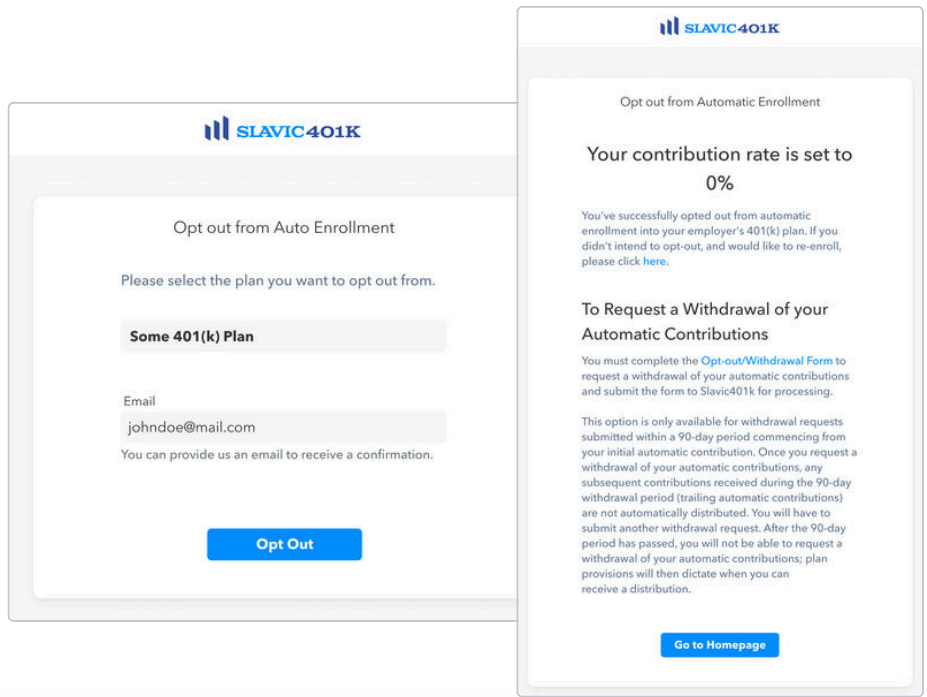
SLAVIC401K

Opt out from Auto Enrollment

Please select the plan you want to opt out from.

Some 401(k) Plan

Email

johndoe@mail.com

You can provide us an email to receive a confirmation.

Opt Out

SLAVIC401K

Opt out from Automatic Enrollment

Your contribution rate is set to 0%

You've successfully opted out from automatic enrollment into your employer's 401(k) plan. If you didn't intend to opt-out, and would like to re-enroll, please click here.

To Request a Withdrawal of your Automatic Contributions

You must complete the Opt-out/Withdrawal Form to request a withdrawal of your automatic contributions and submit the form to Slavic401k for processing.

This option is only available for withdrawal requests submitted within a 90-day period commencing from your initial automatic contribution. Once you request a withdrawal of your automatic contributions, any subsequent contributions received during the 90-day withdrawal period (trailing automatic contributions) are not automatically distributed. You will have to submit another withdrawal request. After the 90-day period has passed, you will not be able to request a withdrawal of your automatic contributions; plan provisions will then dictate when you can receive a distribution.

Go to Homepage